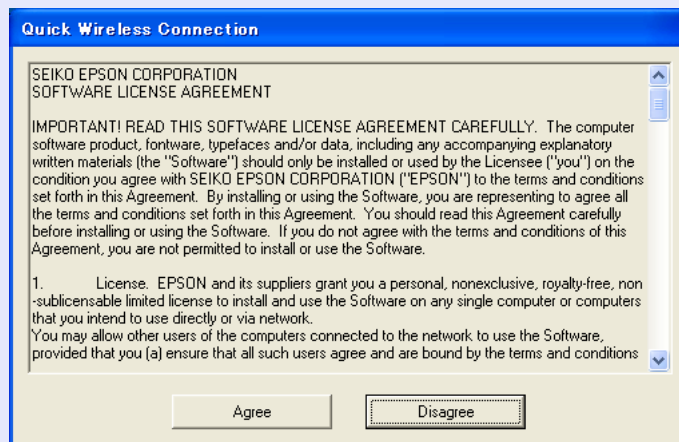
Quick Wireless Connection

SEIKO EPSON CORPORATION
SOFTWARE LICENSE AGREEMENT

IMPORTANT! READ THIS SOFTWARE LICENSE AGREEMENT CAREFULLY. The computer software product, fontware, typefaces and/or data, including any accompanying explanatory written materials (the "Software") should only be installed or used by the Licensee ("you") on the condition you agree with SEIKO EPSON CORPORATION ("EPSON") to the terms and conditions set forth in this Agreement. By installing or using the Software, you are representing to agree all the terms and conditions set forth in this Agreement. You should read this Agreement carefully before installing or using the Software. If you do not agree with the terms and conditions of this Agreement, you are not permitted to install or use the Software.

1. License. EPSON and its suppliers grant you a personal, nonexclusive, royalty-free, non-sublicensable limited license to install and use the Software on any single computer or computers that you intend to use directly or via network.
You may allow other users of the computers connected to the network to use the Software, provided that you (a) ensure that all such users agree and are bound by the terms and conditions

Agree

Disagree